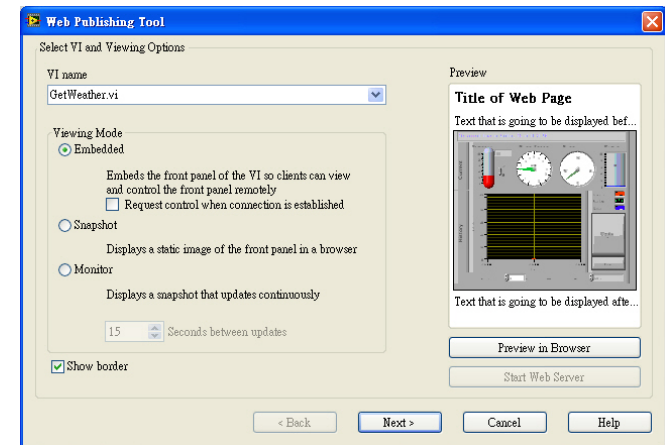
Web Publishing Tool

Select VI and Viewing Options

VI name

GetWeather.vi

Viewing Mode

Embedded

Embeds the front panel of the VI so clients can view and control the front panel remotely

Request control when connection is established

Snapshot

Displays a static image of the front panel in a browser

Monitor

Displays a snapshot that updates continuously

15 Seconds between updates

Show border

Preview

Title of Web Page

Text that is going to be displayed bef...

Text that is going to be displayed afte...

Preview in Browser

Start Web Server

< Back

Next >

Cancel

Help